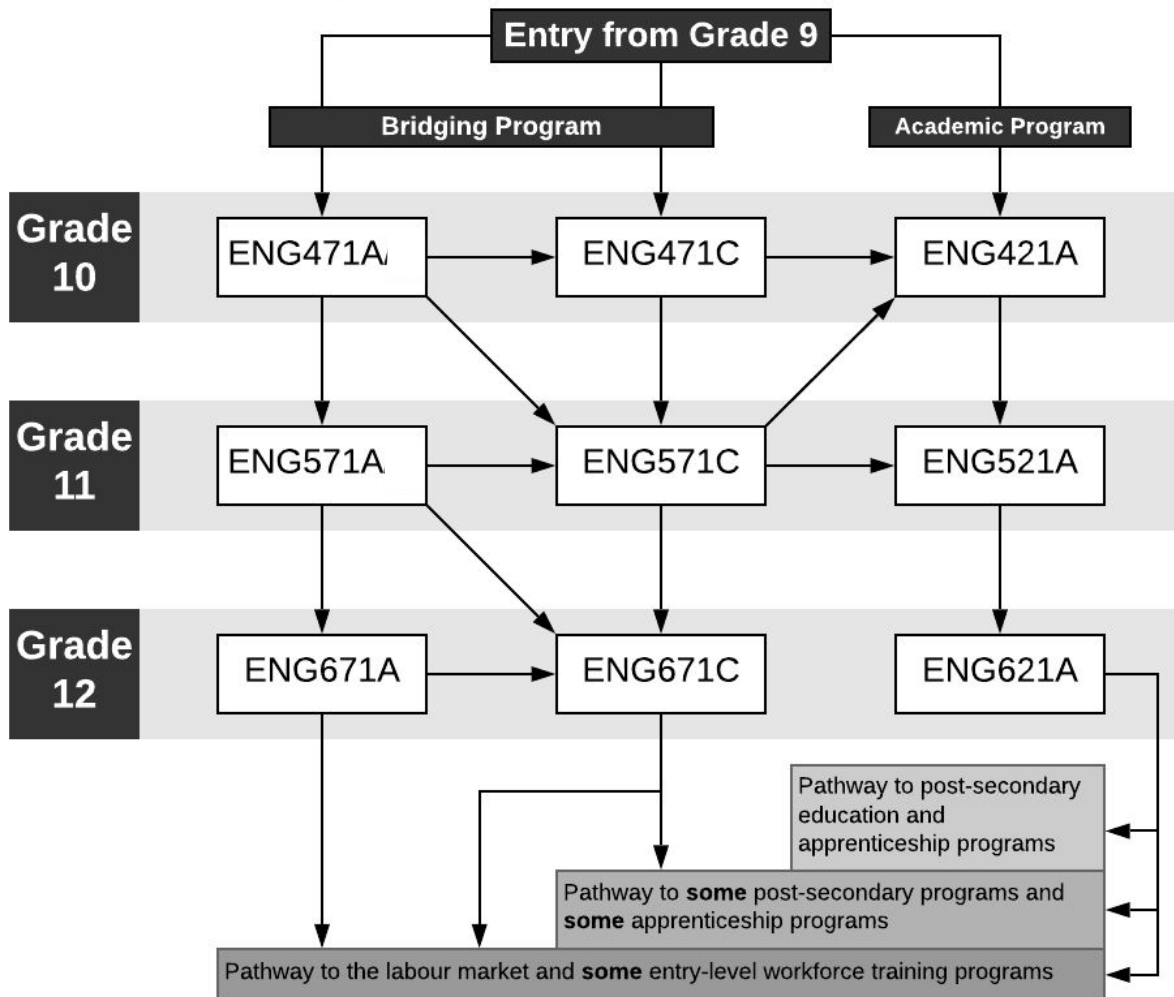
Entry from Grade 9

Bridging Program

Academic Program

Grade 10

ENG471A

ENG471C

ENG421A

Grade 11

ENG571A

ENG571C

ENG521A

Grade 12

ENG671A

ENG671C

ENG621A

Pathway to post-secondary education and apprenticeship programs

Pathway to **some** post-secondary programs and **some** apprenticeship programs

Pathway to the labour market and **some** entry-level workforce training programs